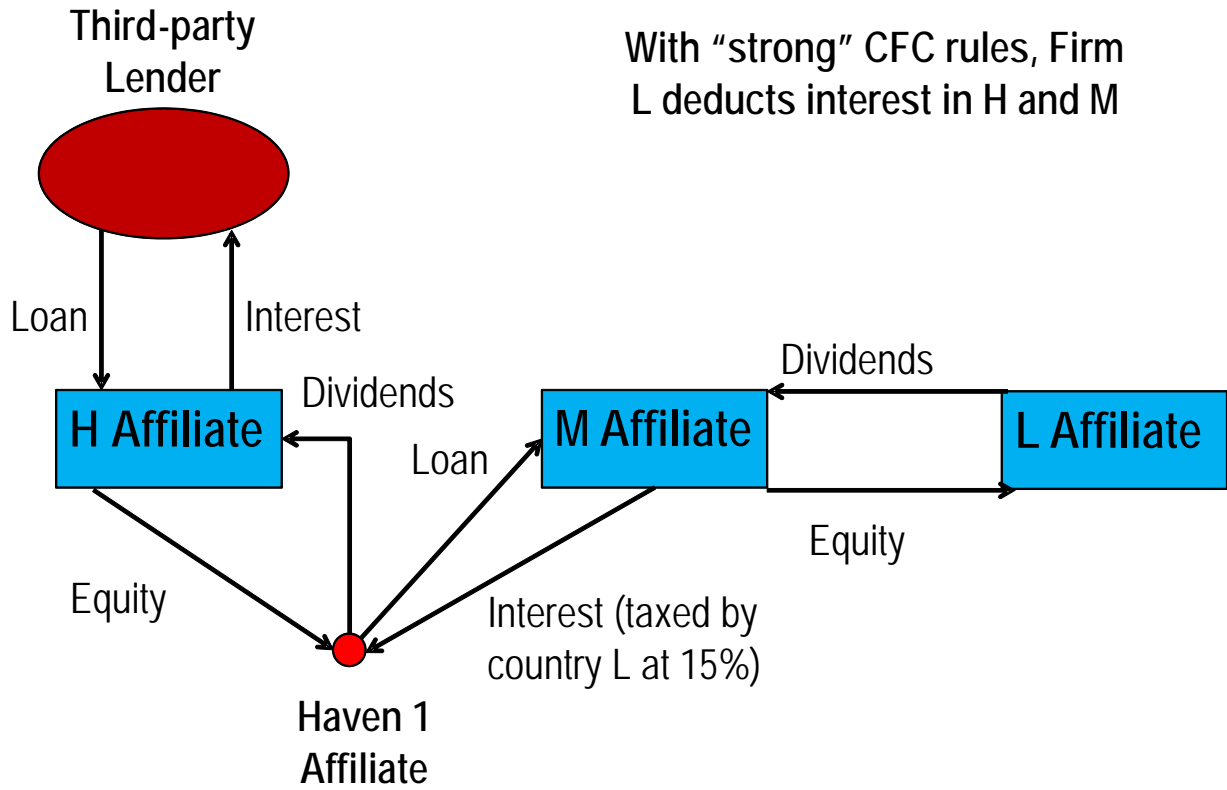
Third-party Lender

With "strong" CFC rules, Firm L deducts interest in H and M

Loan

Interest

Dividends

Dividends

H Affiliate

Loan

M Affiliate

L Affiliate

Equity

Equity

Interest (taxed by country L at 15%)

Haven 1 Affiliate